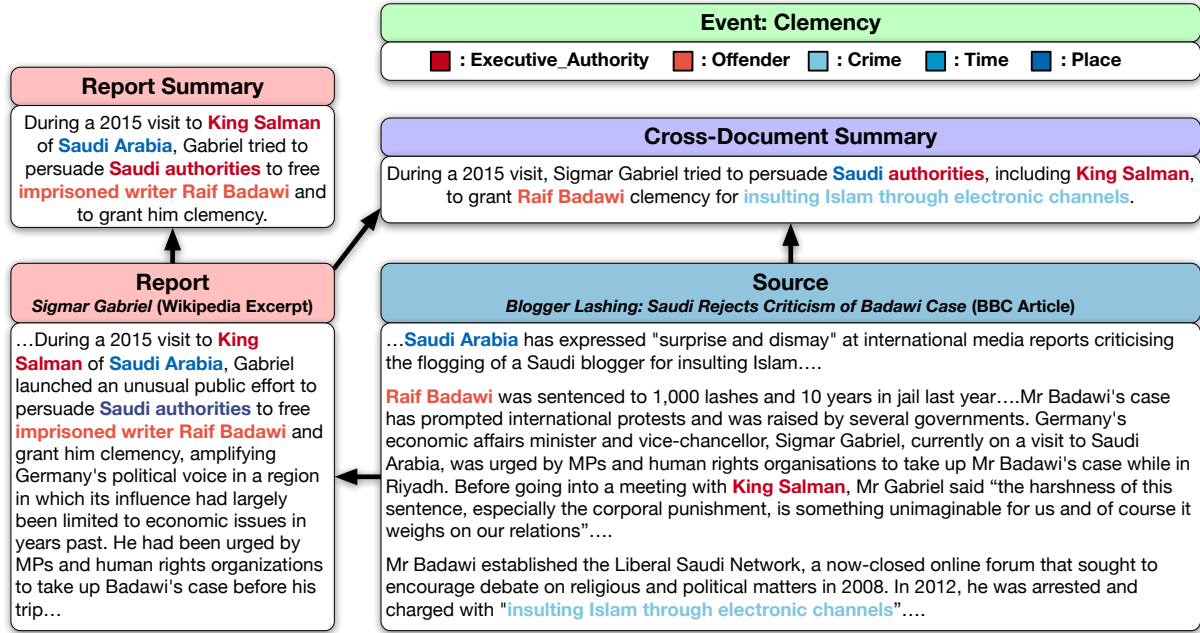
Event: Clemency

: Executive_Authority : Offender : Crime : Time : Place

Report Summary

During a 2015 visit to King Salman of Saudi Arabia, Gabriel tried to persuade Saudi authorities to free imprisoned writer Raif Badawi and to grant him clemency.

Cross-Document Summary

During a 2015 visit, Sigmar Gabriel tried to persuade Saudi authorities, including King Salman, to grant Raif Badawi clemency for insulting Islam through electronic channels.

Report
Sigmar Gabriel (Wikipedia Excerpt)

…During a 2015 visit to King Salman of Saudi Arabia, Gabriel launched an unusual public effort to persuade Saudi authorities to free imprisoned writer Raif Badawi and grant him clemency, amplifying Germany's political voice in a region in which its influence had largely been limited to economic issues in years past. He had been urged by MPs and human rights organizations to take up Badawi's case before his trip…

Source
Blogger Lashing: Saudi Rejects Criticism of Badawi Case (BBC Article)

…Saudi Arabia has expressed "surprise and dismay" at international media reports criticising the flogging of a Saudi blogger for insulting Islam….

Raif Badawi was sentenced to 1,000 lashes and 10 years in jail last year….Mr Badawi's case has prompted international protests and was raised by several governments. Germany's economic affairs minister and vice-chancellor, Sigmar Gabriel, currently on a visit to Saudi Arabia, was urged by MPs and human rights organisations to take up Mr Badawi's case while in Riyadh. Before going into a meeting with King Salman, Mr Gabriel said “the harshness of this sentence, especially the corporal punishment, is something unimaginable for us and of course it weighs on our relations”….

Mr Badawi established the Liberal Saudi Network, a now-closed online forum that sought to encourage debate on religious and political matters in 2008. In 2012, he was arrested and charged with "insulting Islam through electronic channels"….